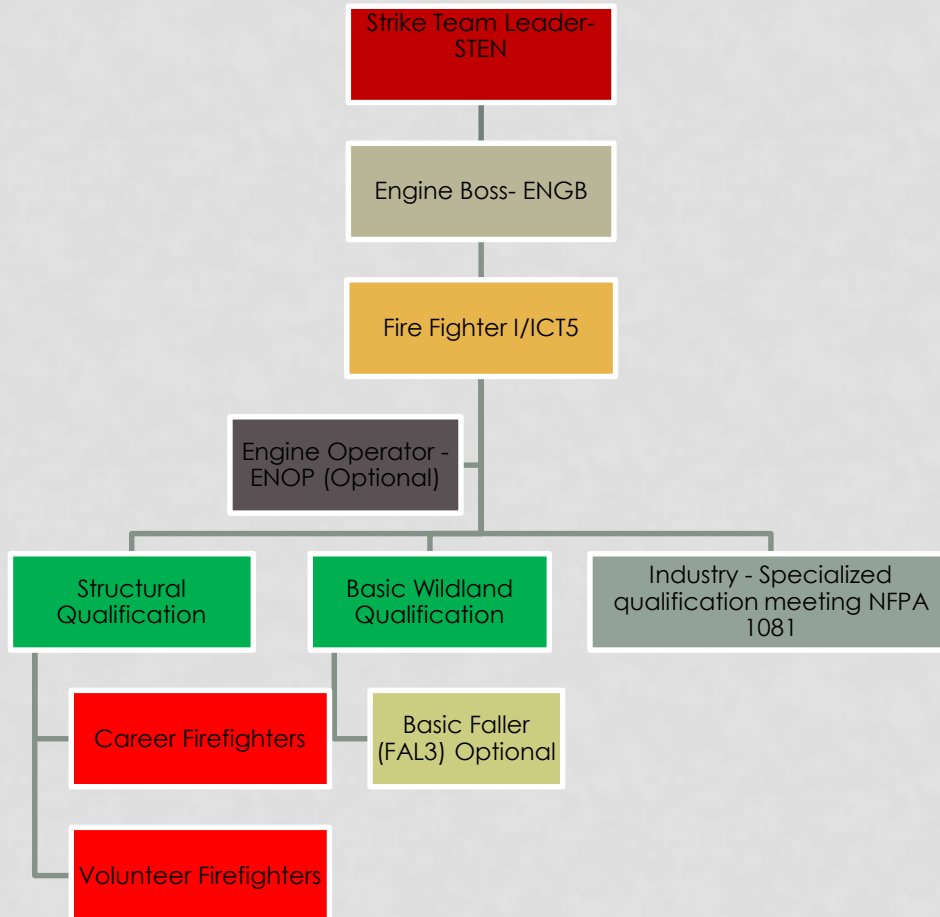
Strike Team Leader- STEN

Engine Boss- ENGB

Fire Fighter I/ICT5

Engine Operator - ENOP (Optional)

Structural Qualification

Basic Wildland Qualification

Industry - Specialized qualification meeting NFPA 1081

Career Firefighters

Basic Faller (FAL3) Optional

Volunteer Firefighters